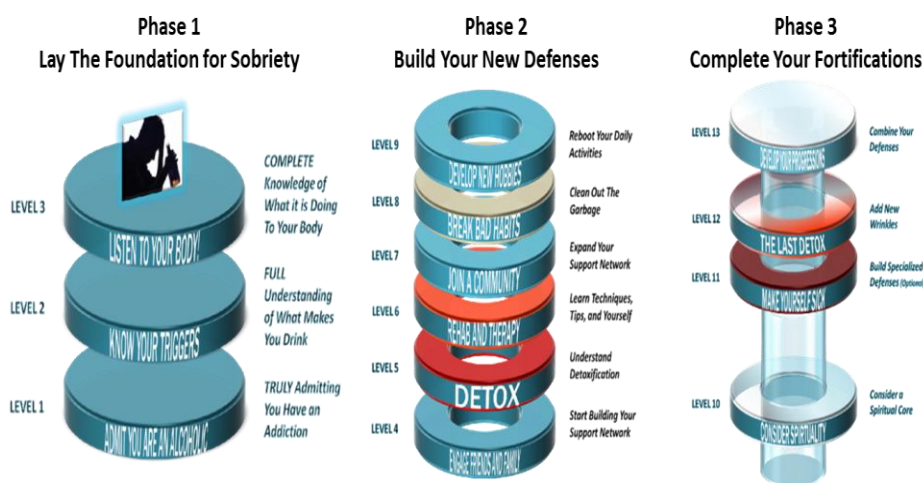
Phase 1
Lay The Foundation for Sobriety

LEVEL 3
LISTEN TO YOUR BODY!
COMPLETE Knowledge of What it is Doing To Your Body

LEVEL 2
KNOW YOUR TRIGGERS
FULL Understanding of What Makes You Drink

LEVEL 1
ADMIT YOU ARE AN ALCOHOLIC
TRULY Admitting You Have an Addiction

Phase 2
Build Your New Defenses

LEVEL 9
DEVELOP NEW HOBBIES
Reboot Your Daily Activities

LEVEL 8
BREAK BAD HABITS
Clean Out The Garbage

LEVEL 7
JOIN A COMMUNITY
Expand Your Support Network

LEVEL 6
REHAB AND THERAPY
Learn Techniques, Tips, and Yourself

LEVEL 5
DETOX
Understand Detoxification

LEVEL 4
ENGAGE FRIENDS AND FAMILY
Start Building Your Support Network

Phase 3
Complete Your Fortifications

LEVEL 13
DEVELOP YOUR PROGRESSIONS
Combine Your Defenses

LEVEL 12
THE LAST DETOX
Add New Wrinkles

LEVEL 11
MAKE YOURSELF SICK
Build Specialized Defenses (Optional)

LEVEL 10
CONSIDER SPIRITUALITY
Consider a Spiritual Core